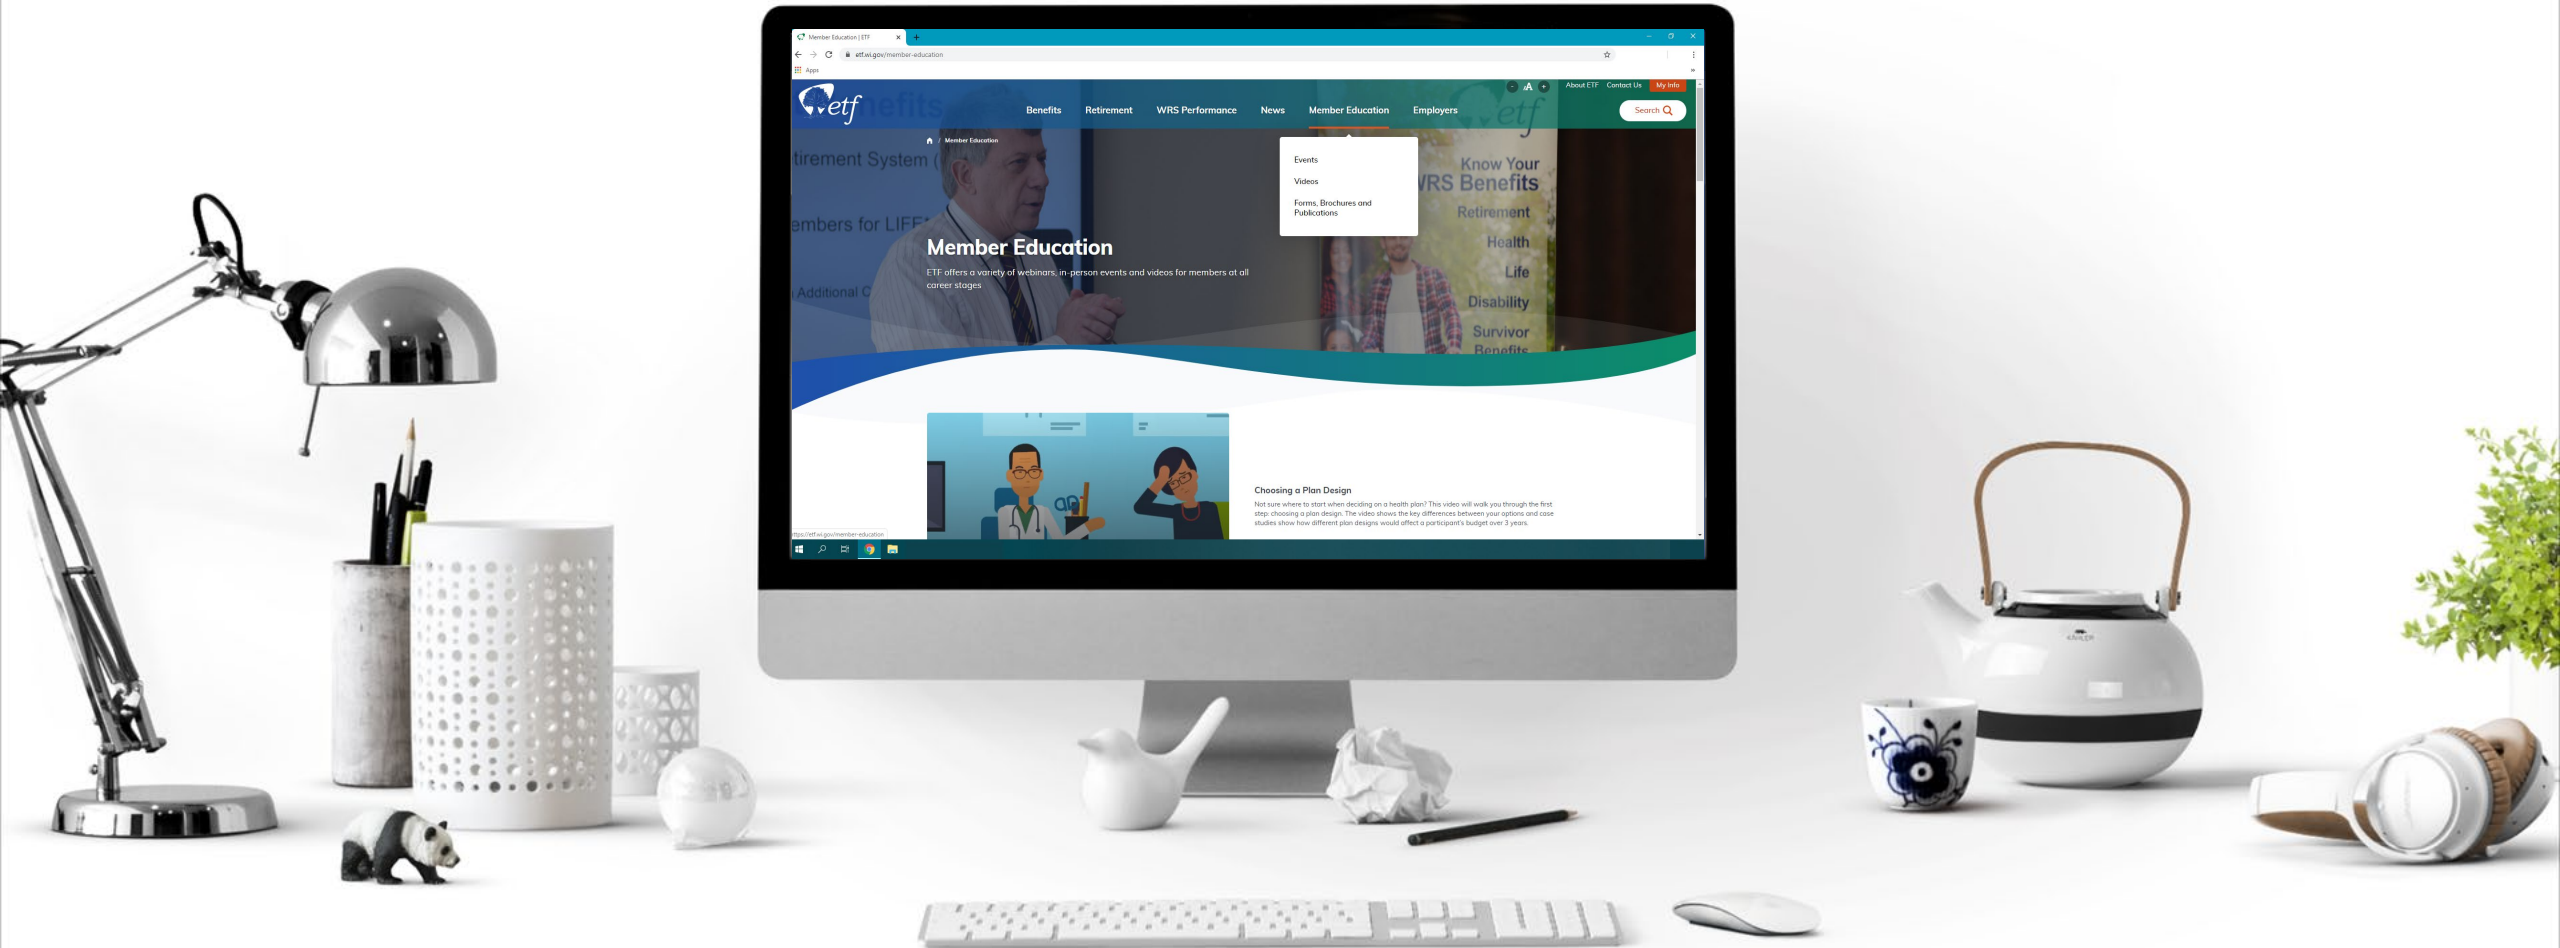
Member Education | ETF

etf.wi.gov/member-education

Apps

About ETF Contact Us My Info

etf

Benefits Retirement WRS Performance News Member Education Employers

Search

Member Education

Events

Videos

Forms, Brochures and Publications

tirement System

embers for LIFE

Additional C

Know Your WRS Benefits

Retirement

Health

Life

Disability

Survivor Benefits

Member Education

ETF offers a variety of webinars, in-person events and videos for members at all career stages

Choosing a Plan Design

Not sure where to start when deciding on a health plan? This video will walk you through the first step: choosing a plan design. The video shows the key differences between your options and case studies show how different plan designs would affect a participant's budget over 3 years.

https://etf.wi.gov/member-education